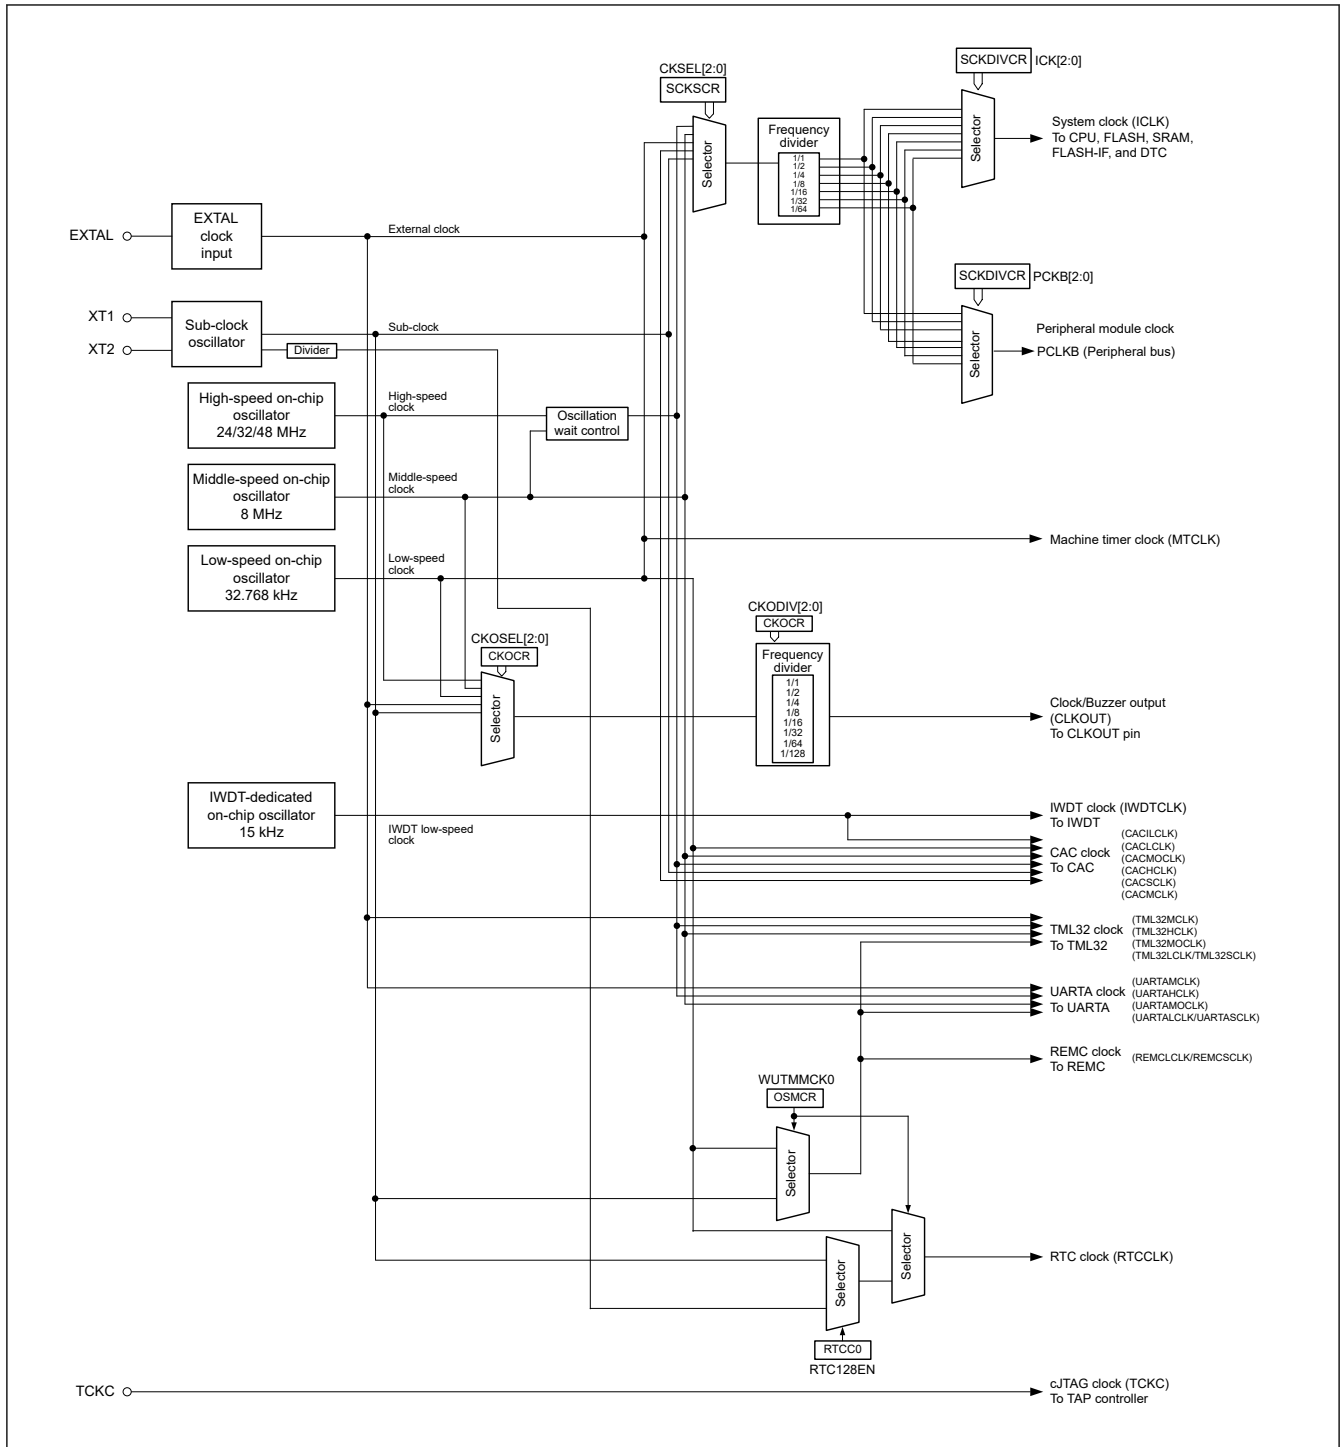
CKSEL[2:0]
SCKSCR
SCKDIVCR ICK[2:0]
Selector
Frequency divider
1/1
1/2
1/4
1/8
1/16
1/32
1/64
Selector
System clock (ICLK)
To CPU, FLASH, SRAM, FLASH-IF, and DTC

EXTAL
EXTAL clock input
External clock

SCKDIVCR PCKB[2:0]

XT1
XT2
Sub-clock oscillator
Sub-clock
Divider
Peripheral module clock
Selector
PCLKB (Peripheral bus)

High-speed on-chip oscillator 24/32/48 MHz
High-speed clock
Oscillation wait control

Middle-speed on-chip oscillator 8 MHz
Middle-speed clock

Machine timer clock (MTCLK)

Low-speed on-chip oscillator 32.768 kHz
Low-speed clock

CKODIV[2:0]
CKOCR
CKOSEL[2:0]
CKOCR
Frequency divider
1/1
1/2
1/4
1/8
1/16
1/32
1/64
1/128
Selector
Clock/Buzzer output (CLKOUT)
To CLKOUT pin

IWDT-dedicated on-chip oscillator 15 kHz
IWDT low-speed clock
IWDT clock (IWDTCLK)
To IWDT
CAC clock
To CAC
(CACILCLK)
(CACLCLK)
(CACMOCLK)
(CACHCLK)
(CACSCLK)
(CACMCLK)

TML32 clock
To TML32
(TML32MCLK)
(TML32HCLK)
(TML32MOCLK)
(TML32LCLK/TML32SCLK)

UARTA clock
To UARTA
(UARTAMCLK)
(UARTAHCLK)
(UARTAMOCLK)
(UARTALCLK/UARTASCLK)

REMC clock
To REMC
(REMCLCLK/REMCSCLK)

WUTMMCK0
OSMCR
Selector
Selector
Selector
RTC clock (RTCCLK)
RTCC0
RTC128EN

TCKC
cJTAG clock (TCKC)
To TAP controller